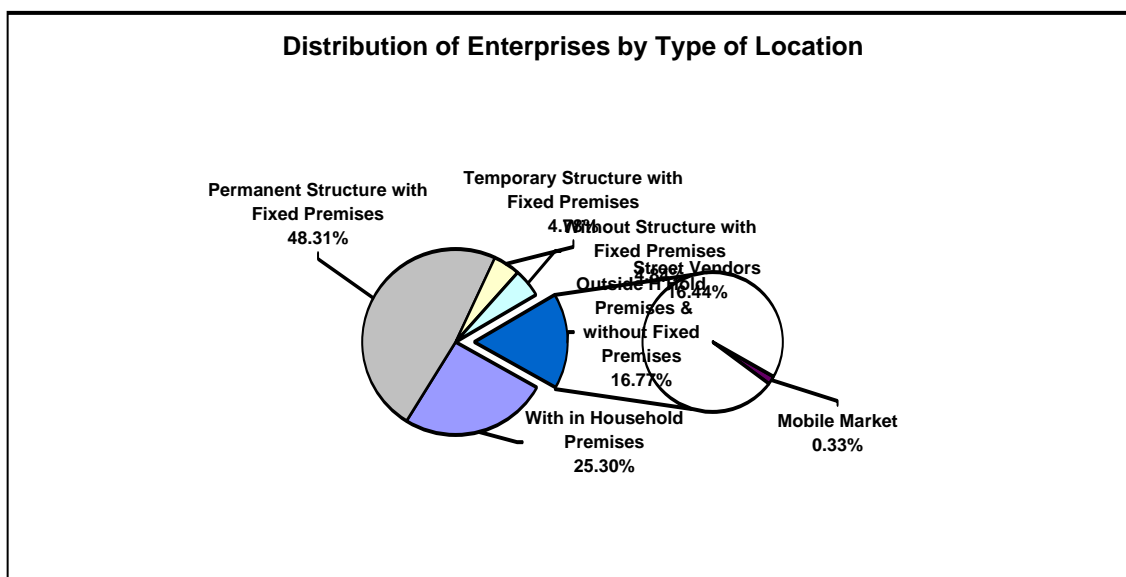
Distribution of Enterprises by Type of Location

Permanent Structure with Fixed Premises
48.31%

Temporary Structure with Fixed Premises
4.78%

Without Structure with Fixed Premises
4.84%

Street Vendors
16.44%

Outside H'hold Premises & without Fixed Premises
16.77%

With in Household Premises
25.30%

Mobile Market
0.33%